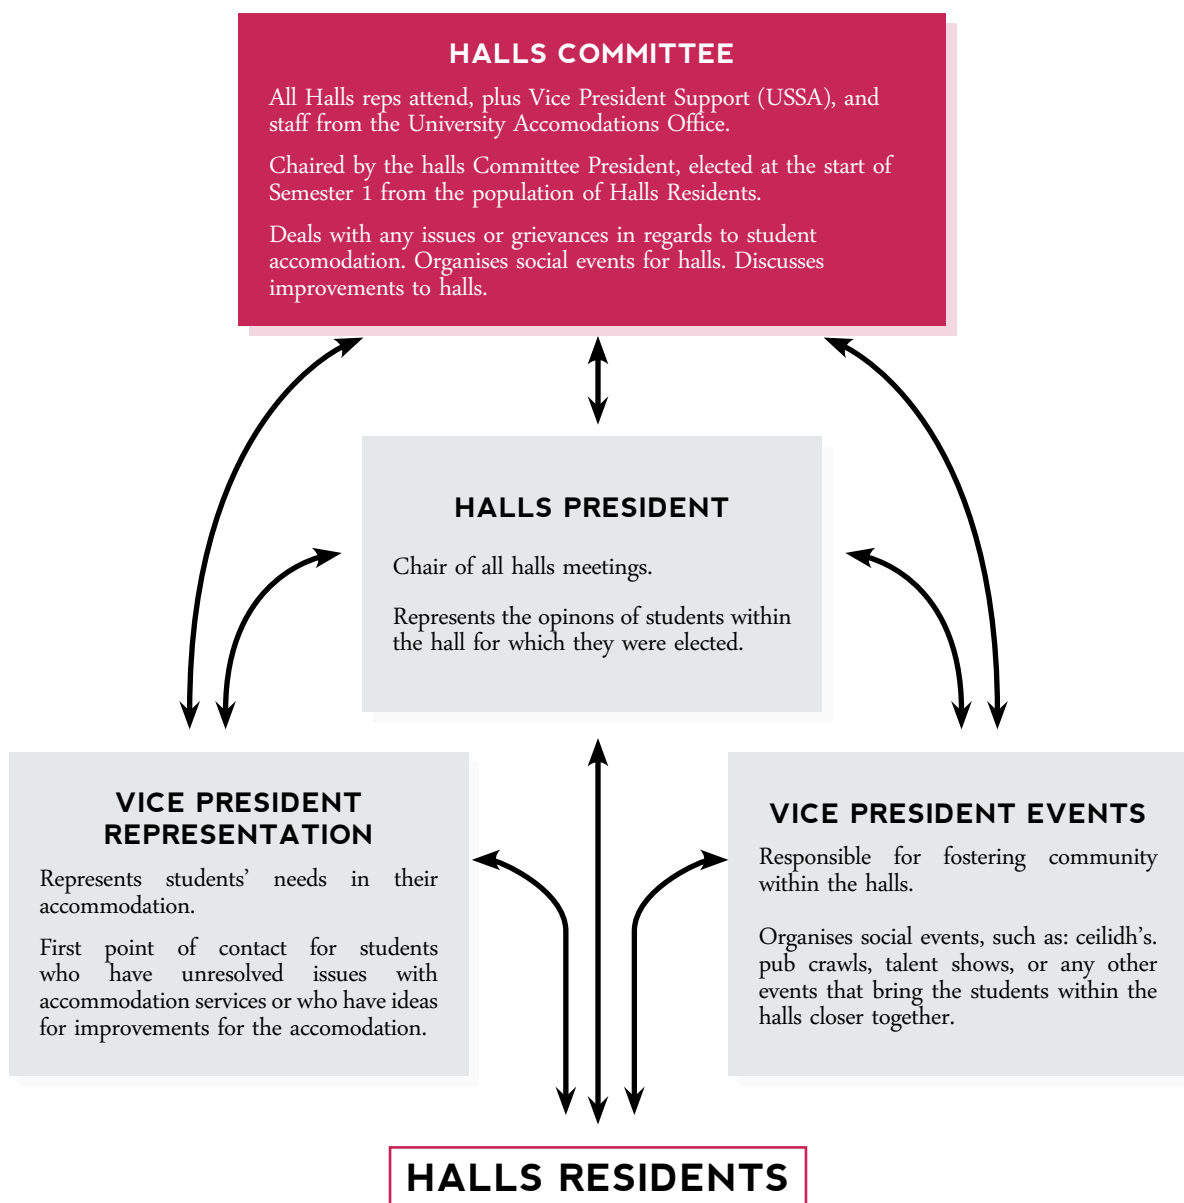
HALLS COMMITTEE

All Halls reps attend, plus Vice President Support (USSA), and staff from the University Accomodations Office.

Chaired by the halls Committee President, elected at the start of Semester 1 from the population of Halls Residents.

Deals with any issues or grievances in regards to student accomodation. Organises social events for halls. Discusses improvements to halls.

HALLS PRESIDENT

Chair of all halls meetings.

Represents the opinons of students within the hall for which they were elected.

VICE PRESIDENT REPRESENTATION

Represents students' needs in their accommodation.

First point of contact for students who have unresolved issues with accommodation services or who have ideas for improvements for the accomodation.

VICE PRESIDENT EVENTS

Responsible for fostering community within the halls.

Organises social events, such as: ceilidh's. pub crawls, talent shows, or any other events that bring the students within the halls closer together.

HALLS RESIDENTS